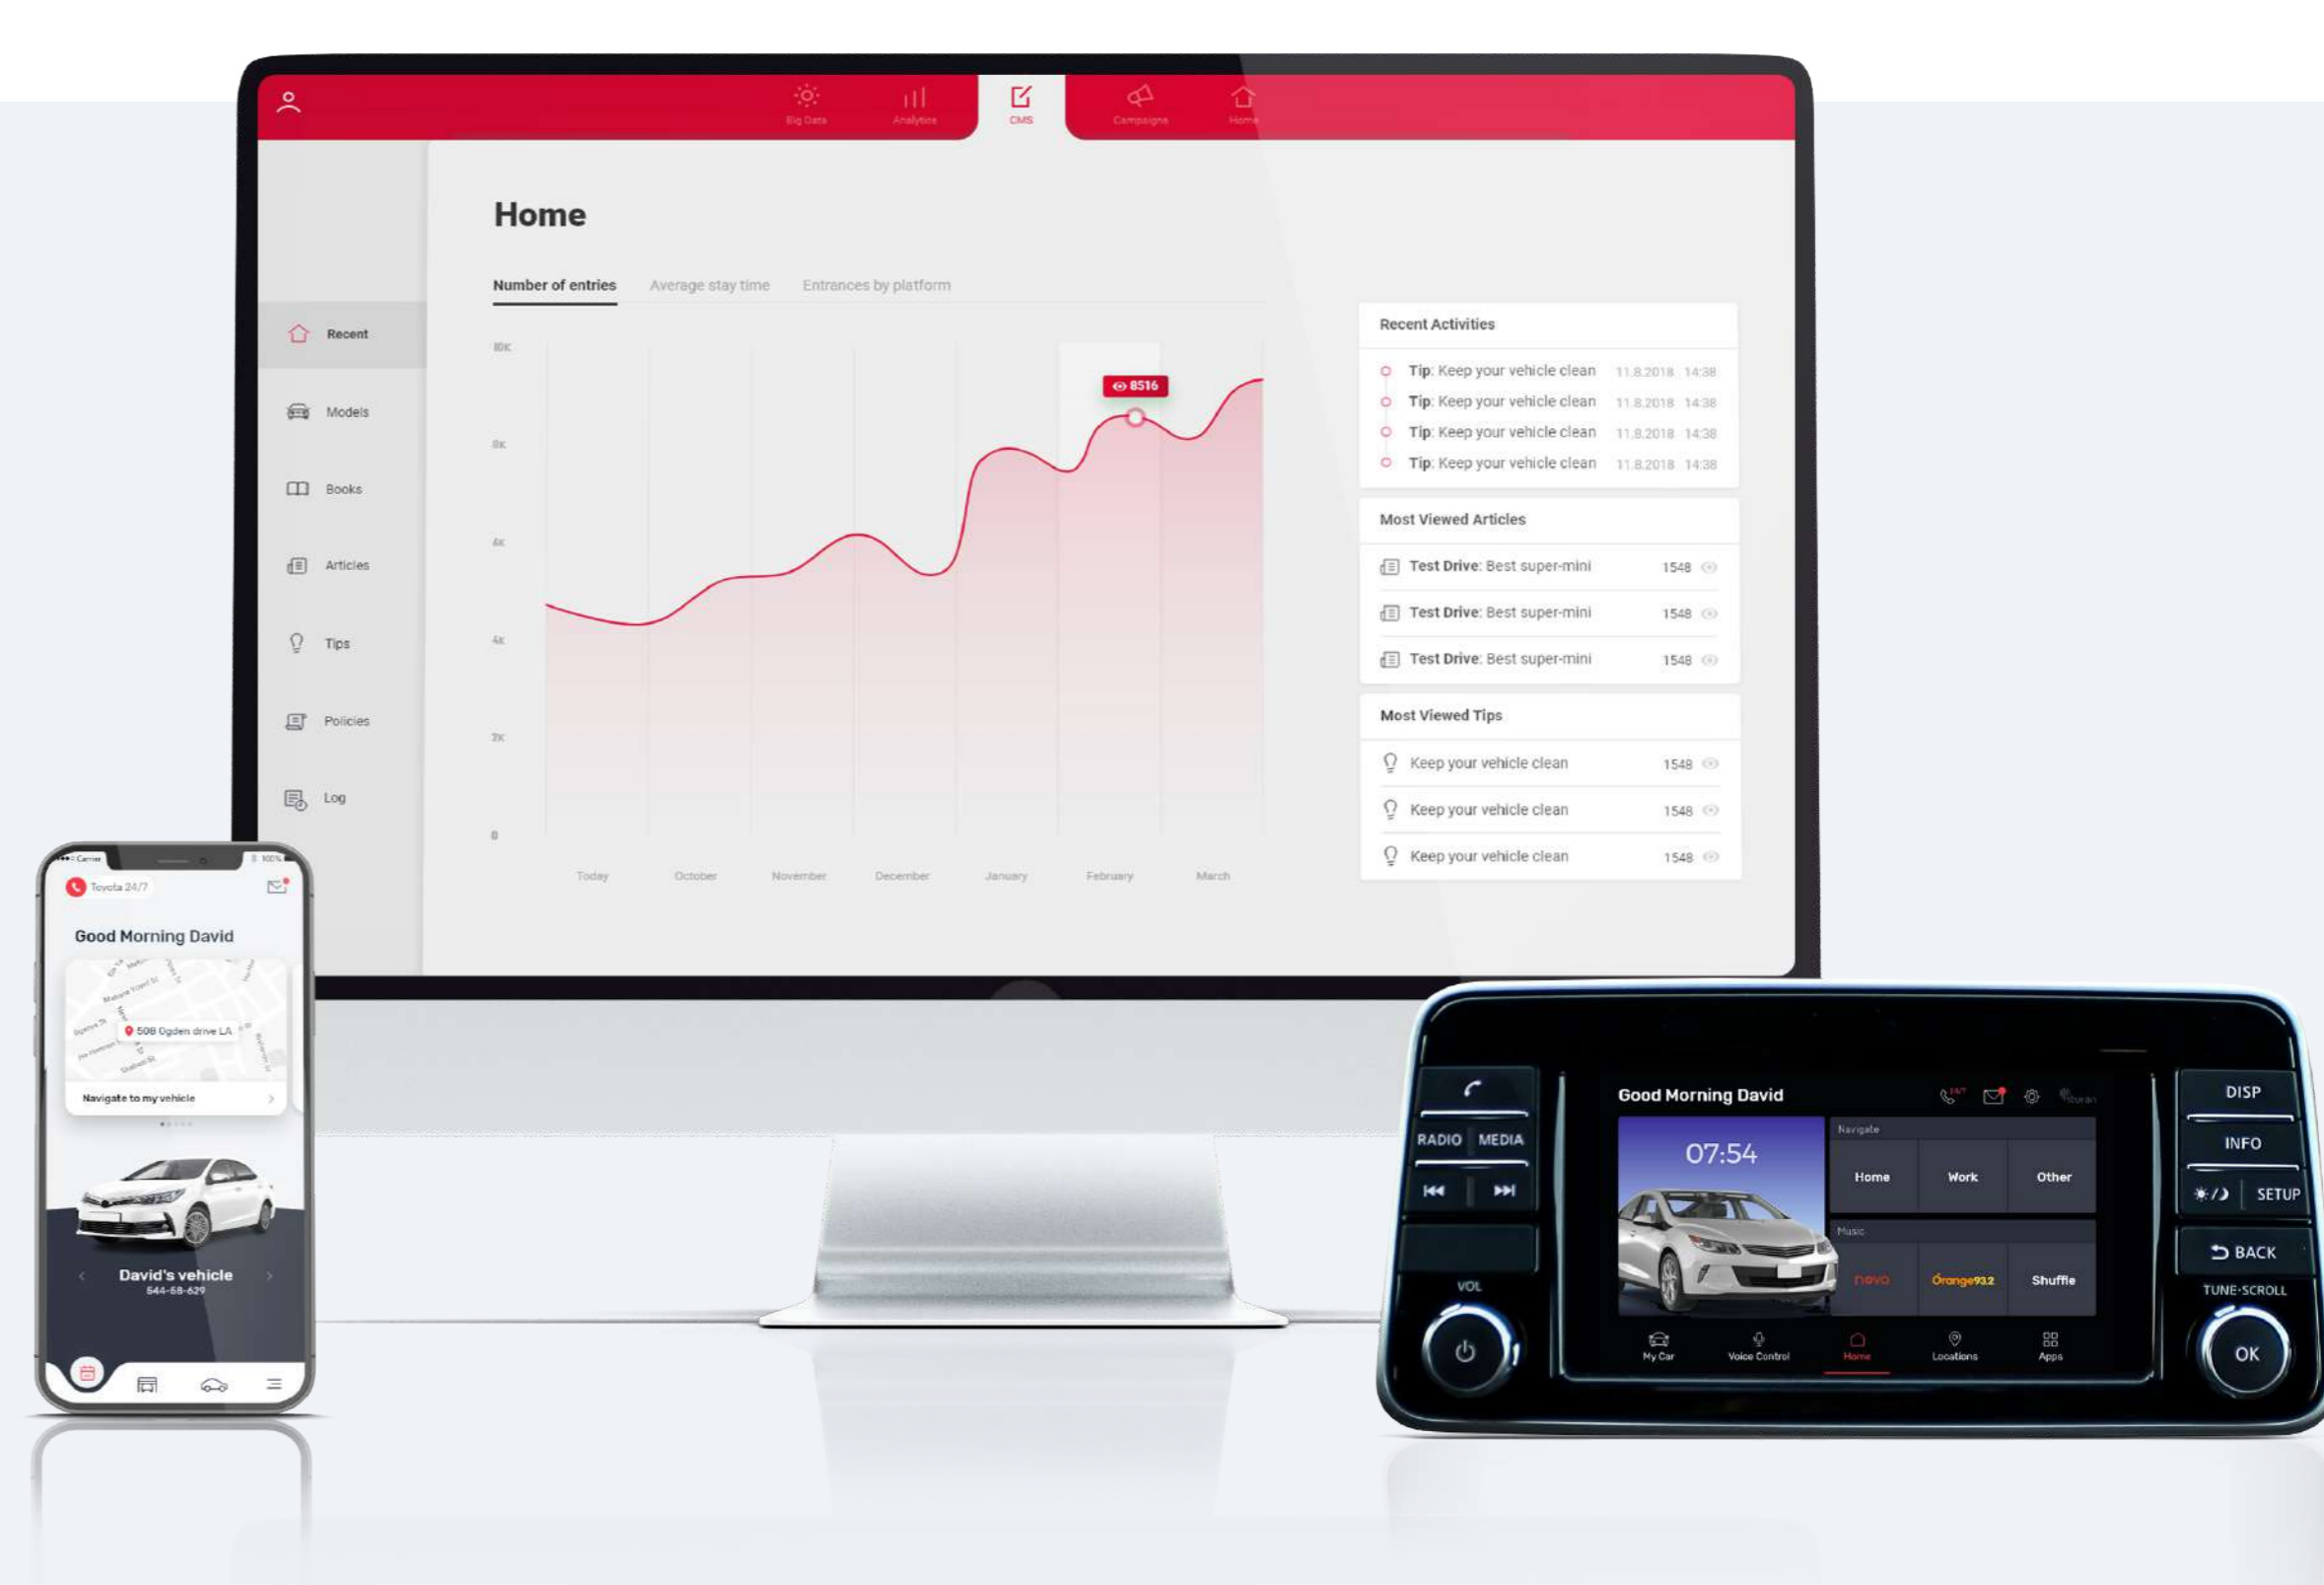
Big Data Analytics CMS Campaigns Home

Home

Number of entries Average stay time Entrances by platform

Recent
Models
Books
Articles
Tips
Policies
Log

10K
8K
6K
4K
2K
0

8516

Today October November December January February March

Recent Activities

Tip: Keep your vehicle clean 11.8.2018 14:38
Tip: Keep your vehicle clean 11.8.2018 14:38
Tip: Keep your vehicle clean 11.8.2018 14:38
Tip: Keep your vehicle clean 11.8.2018 14:38

Most Viewed Articles

Test Drive: Best super-mini 1548
Test Drive: Best super-mini 1548
Test Drive: Best super-mini 1548

Most Viewed Tips

Keep your vehicle clean 1548
Keep your vehicle clean 1548
Keep your vehicle clean 1548

Carrier 100%
Toyota 24/7

Good Morning David

508 Ogden drive LA

Navigate to my vehicle

David's vehicle
544-58-629

Good Morning David

RADIO MEDIA
VOL

07:54

Navigate
Home Work Other
Music
nova Orange93.2 Shuffle

My Car Voice Control Home Locations Apps

DISP
INFO
SETUP
BACK
TUNE·SCROLL
OK